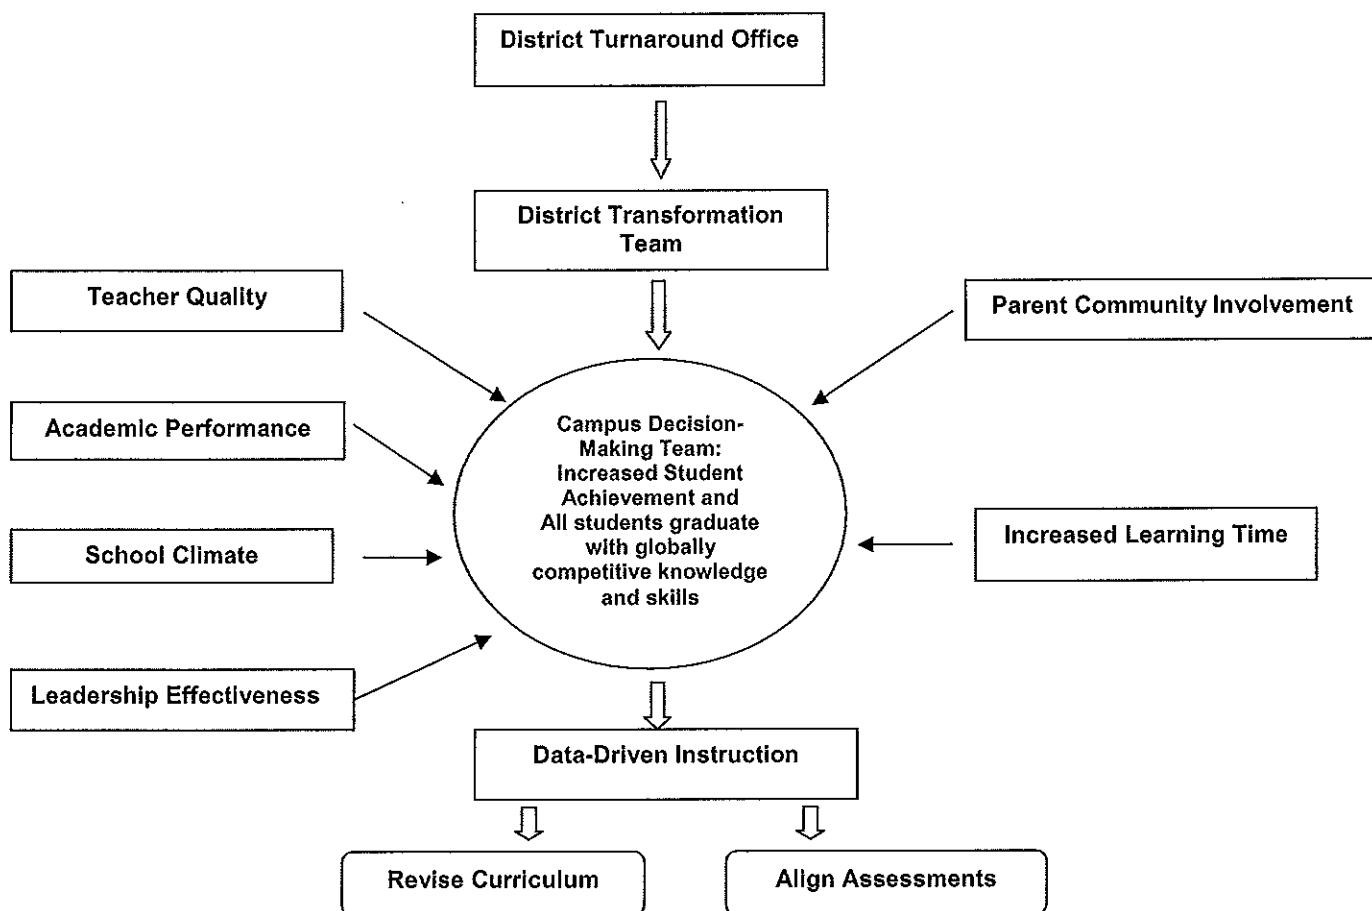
District Turnaround Office

District Transformation Team

Teacher Quality

Parent Community Involvement

Academic Performance

Campus Decision-Making Team: Increased Student Achievement and All students graduate with globally competitive knowledge and skills

School Climate

Increased Learning Time

Leadership Effectiveness

Data-Driven Instruction

Revise Curriculum

Align Assessments